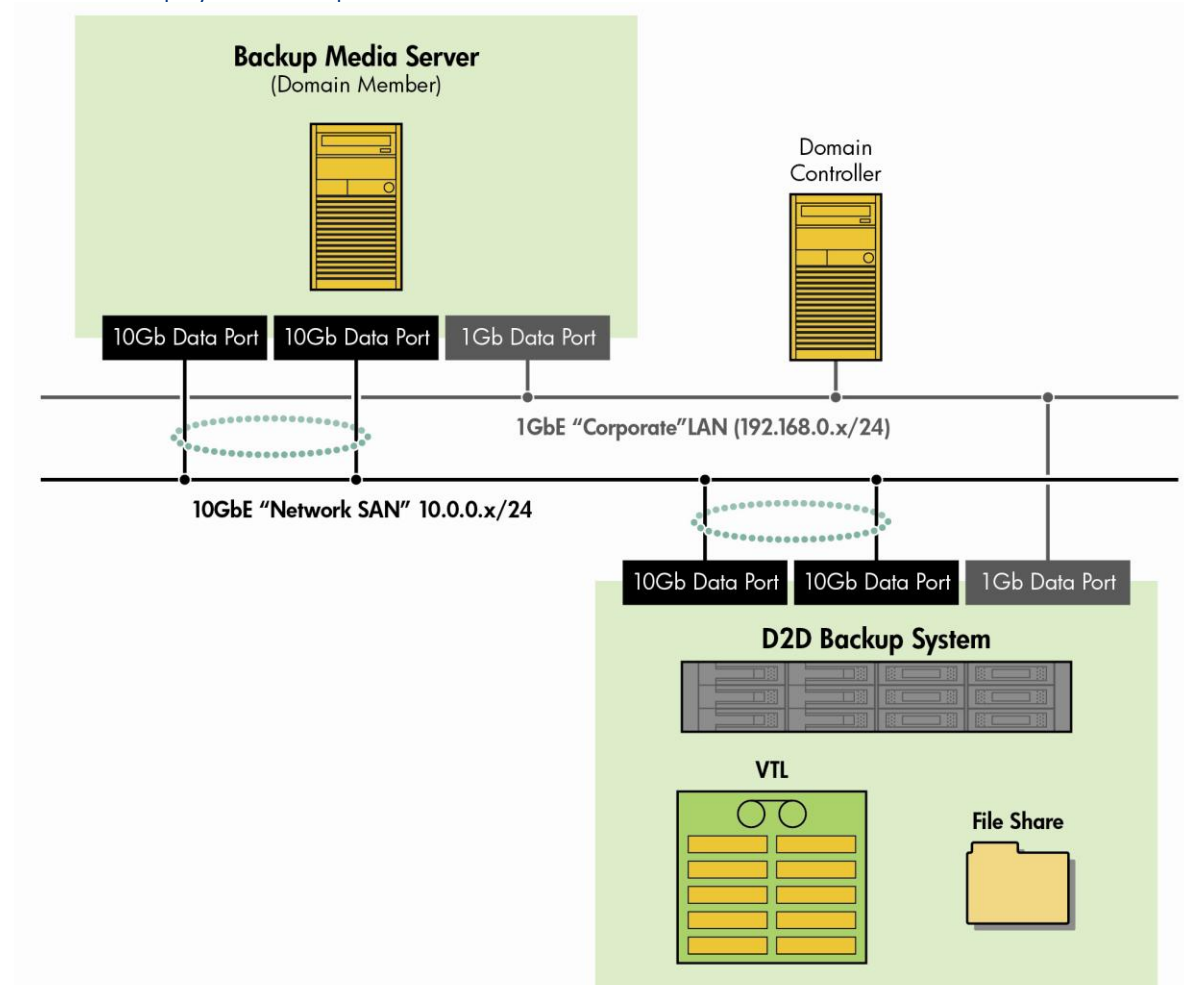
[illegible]

Backup Media Server
(Domain Member)

Domain Controller

10Gb Data Port
10Gb Data Port
1Gb Data Port

1GbE "Corporate"LAN (192.168.0.x/24)

10GbE "Network SAN" 10.0.0.x/24

10Gb Data Port
10Gb Data Port
1Gb Data Port

D2D Backup System

VTL

File Share